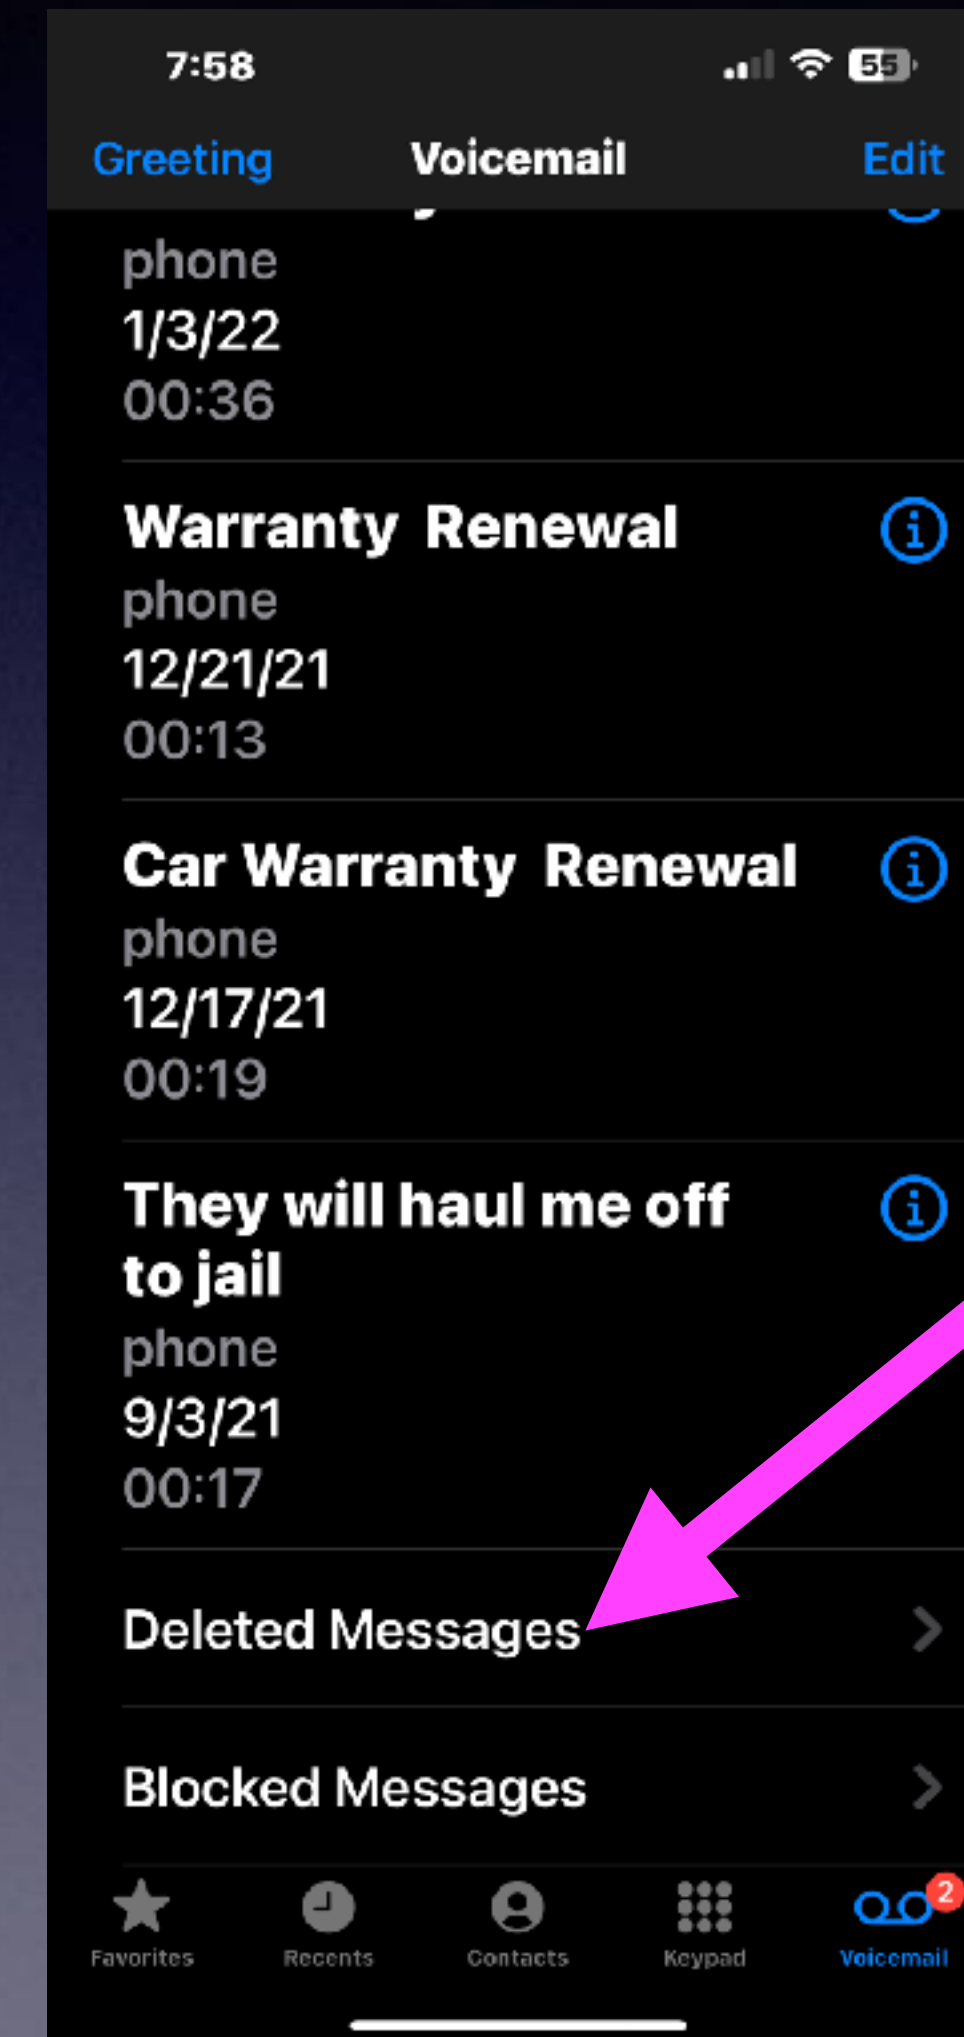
7:58

55

Greeting Voicemail Edit

phone
1/3/22
00:36

Warranty Renewal
phone
12/21/21
00:13

Car Warranty Renewal
phone
12/17/21
00:19

They will haul me off to jail
phone
9/3/21
00:17

Deleted Messages

Blocked Messages

Favorites Recents Contacts Keypad Voicemail 2